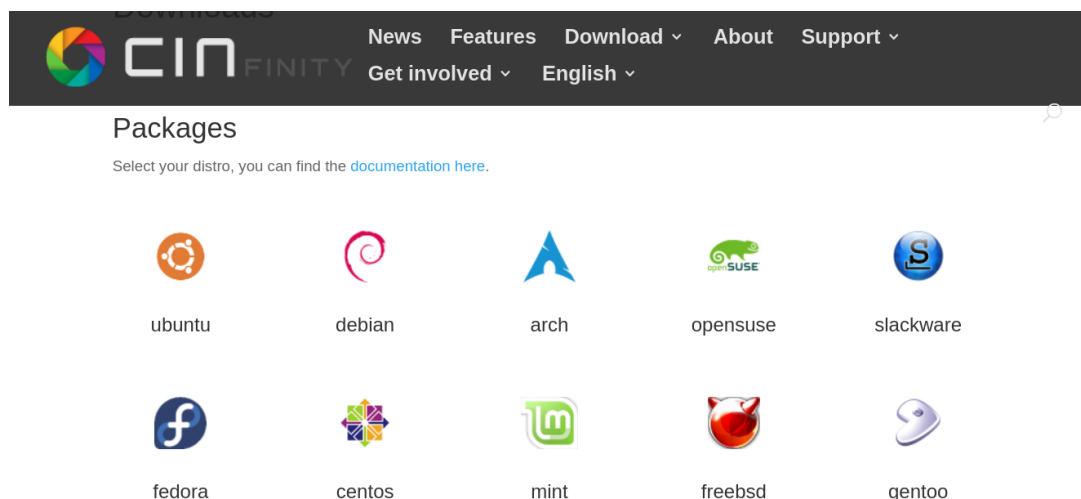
CINFINITY

News Features Download About Support
Get involved English

Packages

Select your distro, you can find the documentation here.

openSUSE

ubuntu debian arch opensuse slackware

fedora centos mint freebsd gentoo